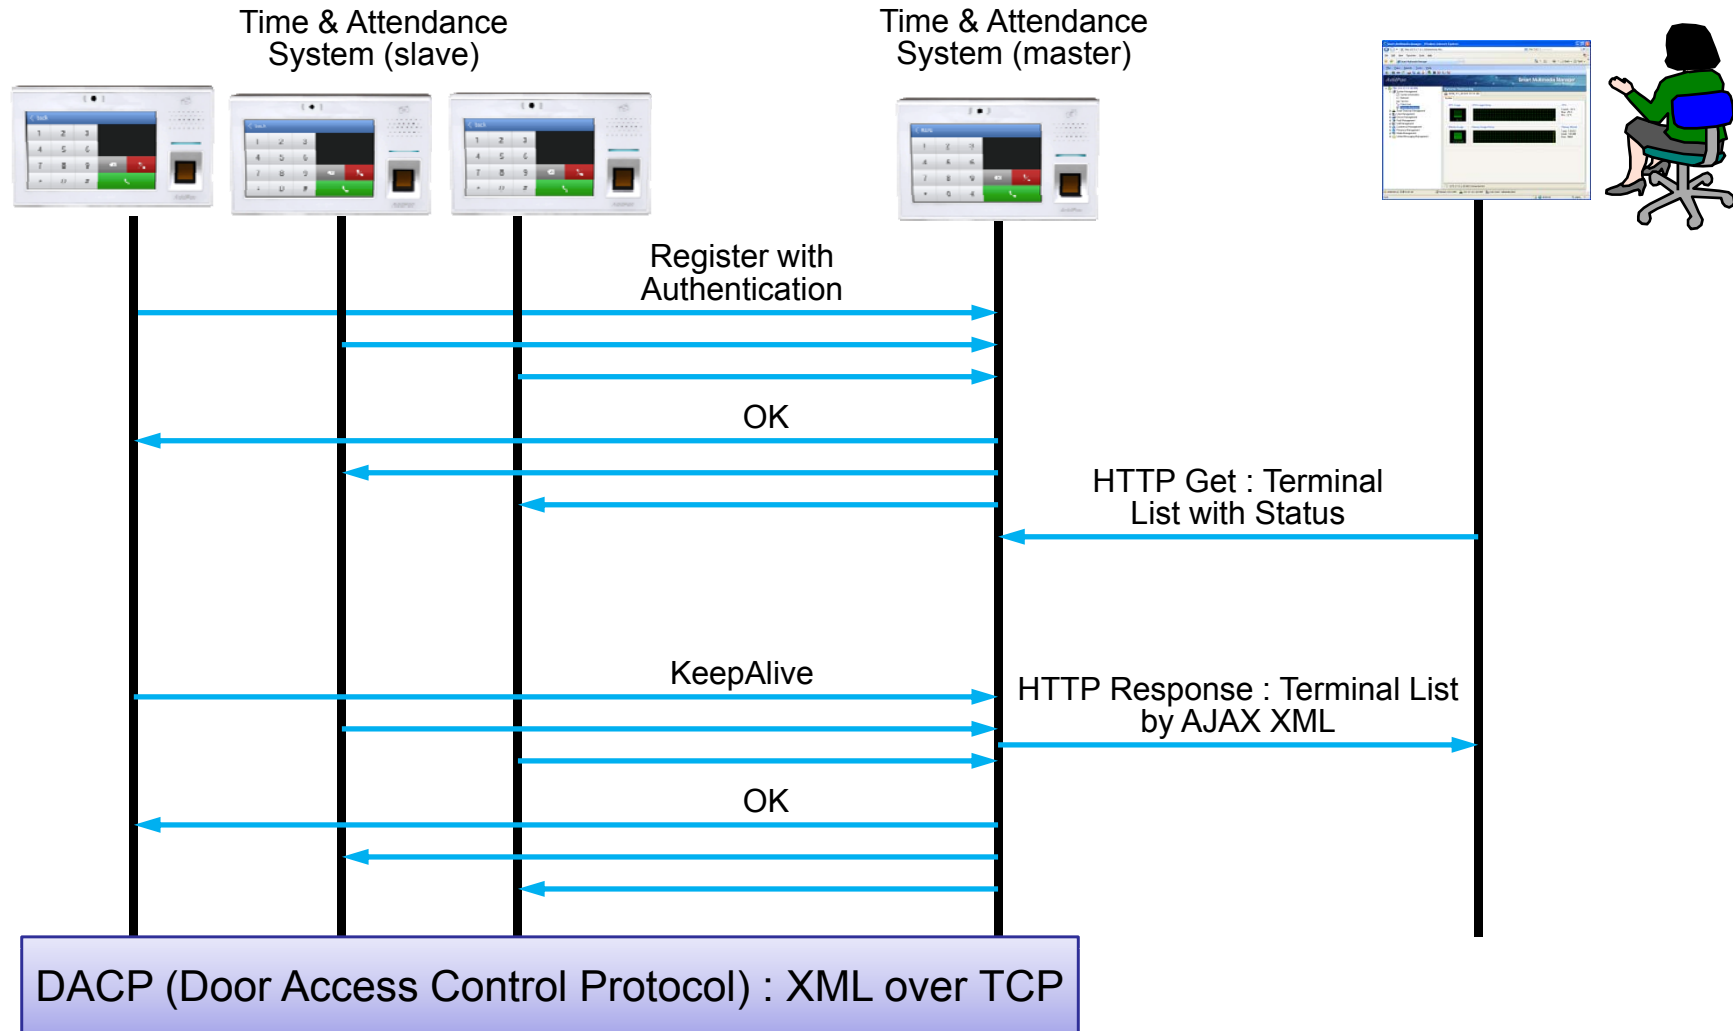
Time & Attendance System (slave)

Time & Attendance System (master)

Register with Authentication

OK

HTTP Get : Terminal List with Status

KeepAlive

HTTP Response : Terminal List by AJAX XML

OK

DACP (Door Access Control Protocol) : XML over TCP